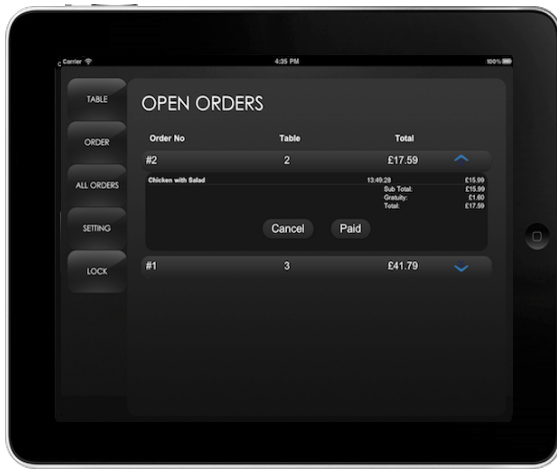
Carrier
4:35 PM
100%

TABLE
ORDER
ALL ORDERS
SETTING
LOCK

OPEN ORDERS

| Order No | Table | Total |
|---|---|---|
| #2 | 2 | £17.59 |

Chicken with Salad 13:49:28 £15.99
Sub Total: £15.99
Gratuity: £1.60
Total: £17.59

Cancel
Paid

| #1 | 3 | £41.79 |
|---|---|---|